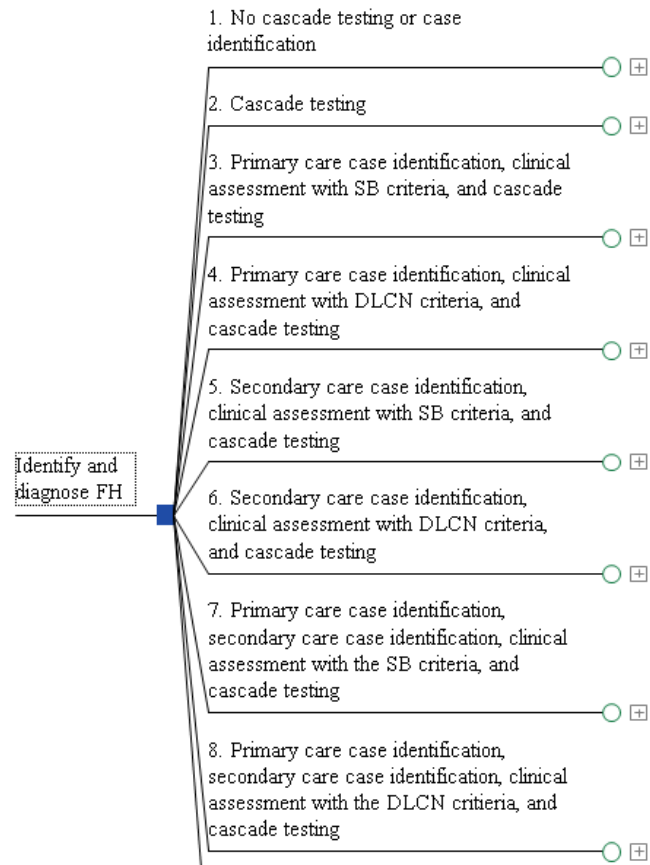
Identify and diagnose FH

1. No cascade testing or case identification

2. Cascade testing

3. Primary care case identification, clinical assessment with SB criteria, and cascade testing

4. Primary care case identification, clinical assessment with DLCN criteria, and cascade testing

5. Secondary care case identification, clinical assessment with SB criteria, and cascade testing

6. Secondary care case identification, clinical assessment with DLCN criteria, and cascade testing

7. Primary care case identification, secondary care case identification, clinical assessment with the SB criteria, and cascade testing

8. Primary care case identification, secondary care case identification, clinical assessment with the DLCN critieria, and cascade testing